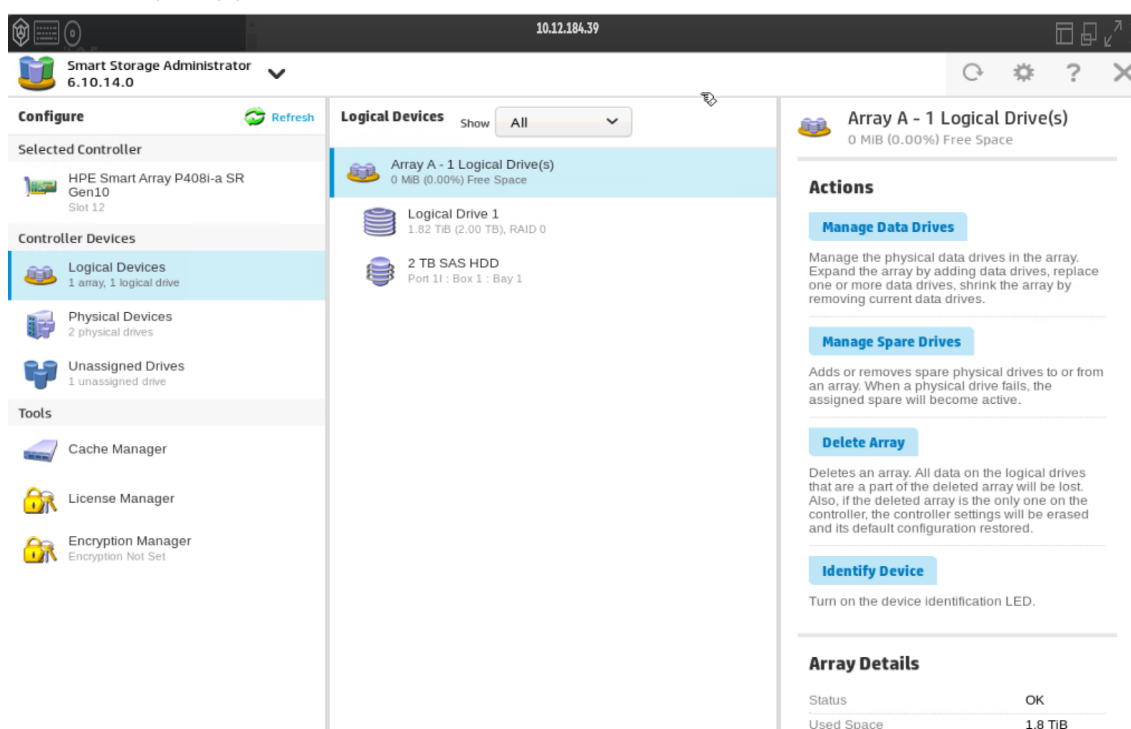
10.12.184.39

Smart Storage Administrator
6.10.14.0

Configure
Refresh

Selected Controller

HPE Smart Array P408i-a SR Gen10
Slot 12

Controller Devices

Logical Devices
1 array, 1 logical drive

Physical Devices
2 physical drives

Unassigned Drives
1 unassigned drive

Tools

Cache Manager

License Manager

Encryption Manager
Encryption Not Set

Logical Devices Show All

Array A - 1 Logical Drive(s)
0 MiB (0.00%) Free Space

Logical Drive 1
1.82 TiB (2.00 TB), RAID 0

2 TB SAS HDD
Port 1I : Box 1 : Bay 1

Array A - 1 Logical Drive(s)
0 MiB (0.00%) Free Space

Actions

Manage Data Drives

Manage the physical data drives in the array. Expand the array by adding data drives, replace one or more data drives, shrink the array by removing current data drives.

Manage Spare Drives

Adds or removes spare physical drives to or from an array. When a physical drive fails, the assigned spare will become active.

Delete Array

Deletes an array. All data on the logical drives that are a part of the deleted array will be lost. Also, if the deleted array is the only one on the controller, the controller settings will be erased and its default configuration restored.

Identify Device

Turn on the device identification LED.

Array Details

| Status | OK |
|---|---|
| Used Space | 1.8 TiB |